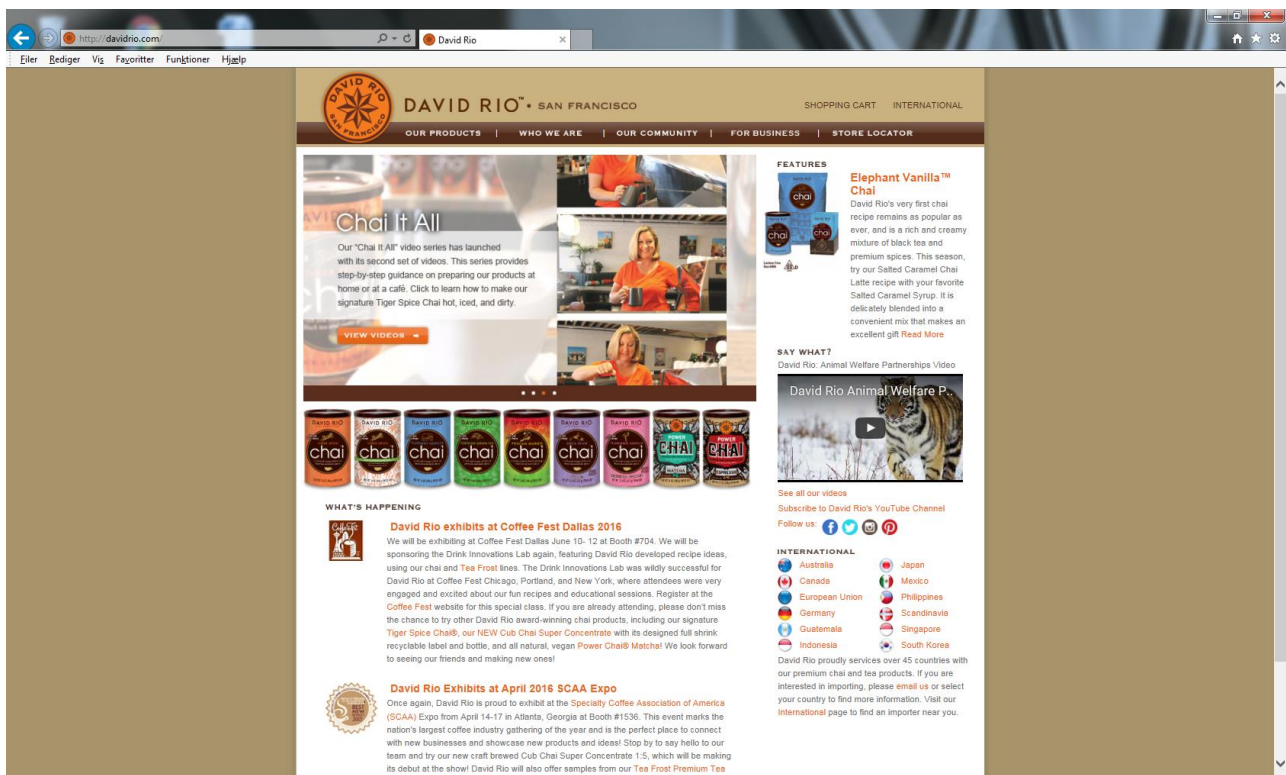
http://davidrio.com/
David Rio
Filer Rediger Vis Favoritter Funktioner Hjælp

DAVID RIO SAN FRANCISCO
DAVID RIO™ • SAN FRANCISCO
SHOPPING CART INTERNATIONAL
OUR PRODUCTS | WHO WE ARE | OUR COMMUNITY | FOR BUSINESS | STORE LOCATOR

Chai It All
Our "Chai It All" video series has launched with its second set of videos. This series provides step-by-step guidance on preparing our products at home or at a café. Click to learn how to make our signature Tiger Spice Chai hot, iced, and dirty.
VIEW VIDEOS

chai chai chai chai chai chai chai CHAI CHAI

WHAT'S HAPPENING

David Rio exhibits at Coffee Fest Dallas 2016
We will be exhibiting at Coffee Fest Dallas June 10- 12 at Booth #704. We will be sponsoring the Drink Innovations Lab again, featuring David Rio developed recipe ideas, using our chai and Tea Frost lines. The Drink Innovations Lab was wildly successful for David Rio at Coffee Fest Chicago, Portland, and New York, where attendees were very engaged and excited about our fun recipes and educational sessions. Register at the Coffee Fest website for this special class. If you are already attending, please don't miss the chance to try other David Rio award-winning chai products, including our signature Tiger Spice Chai®, our NEW Cub Chai Super Concentrate with its designed full shrink recyclable label and bottle, and all natural, vegan Power Chai® Matcha! We look forward to seeing our friends and making new ones!

David Rio Exhibits at April 2016 SCAA Expo
Once again, David Rio is proud to exhibit at the Specialty Coffee Association of America (SCAA) Expo from April 14-17 in Atlanta, Georgia at Booth #1536. This event marks the nation's largest coffee industry gathering of the year and is the perfect place to connect with new businesses and showcase new products and ideas! Stop by to say hello to our team and try our new craft brewed Cub Chai Super Concentrate 1:5, which will be making its debut at the show! David Rio will also offer samples from our Tea Frost Premium Tea

FEATURES
Elephant Vanilla™ Chai
David Rio's very first chai recipe remains as popular as ever, and is a rich and creamy mixture of black tea and premium spices. This season, try our Salted Caramel Chai Latte recipe with your favorite Salted Caramel Syrup. It is delicately blended into a convenient mix that makes an excellent gift Read More

SAY WHAT?
David Rio: Animal Welfare Partnerships Video
David Rio Animal Welfare P...
See all our videos
Subscribe to David Rio's YouTube Channel
Follow us:

INTERNATIONAL
Australia
Japan
Canada
Mexico
European Union
Philippines
Germany
Scandinavia
Guatemala
Singapore
Indonesia
South Korea
David Rio proudly services over 45 countries with our premium chai and tea products. If you are interested in importing, please email us or select your country to find more information. Visit our International page to find an importer near you.